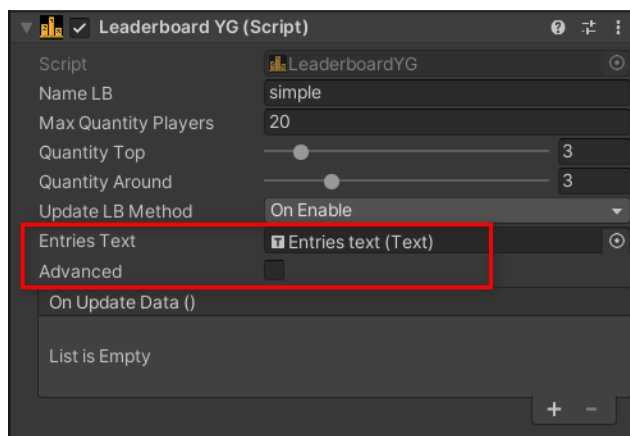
Leaderboard YG (Script)

Script LeaderboardYG
Name LB simple
Max Quantity Players 20
Quantity Top 3
Quantity Around 3
Update LB Method On Enable
Entries Text Entries text (Text)
Advanced

On Update Data ()

List is Empty

+ -